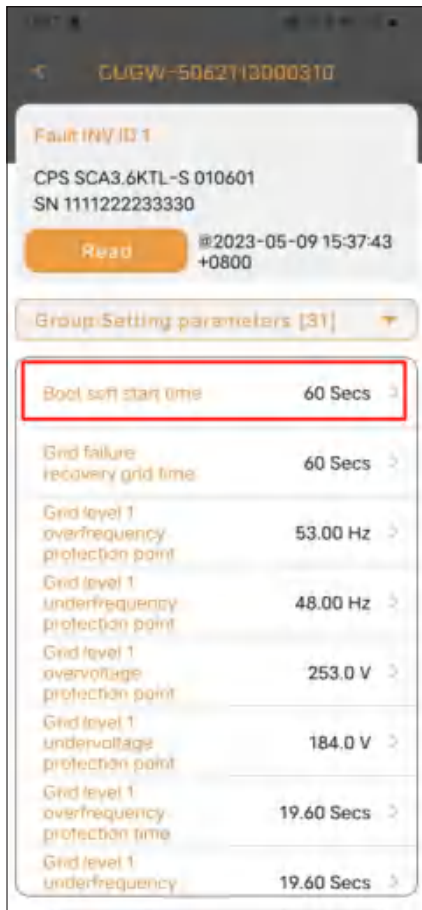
CUGW-5062113000310

Fault INV ID 1

CPS SCA3.6KTL-S 010601
SN 1111222233330

Read

@2023-05-09 15:37:43 +0800

Group:Setting parameters [31]

Boot soft start time 60 Secs

Grid failure recovery grid time 60 Secs

Grid level 1 overfrequency protection point 53.00 Hz

Grid level 1 underfrequency protection point 48.00 Hz

Grid level 1 overvoltage protection point 253.0 V

Grid level 1 undervoltage protection point 184.0 V

Grid level 1 overfrequency protection time 19.60 Secs

Grid level 1 underfrequency 19.60 Secs